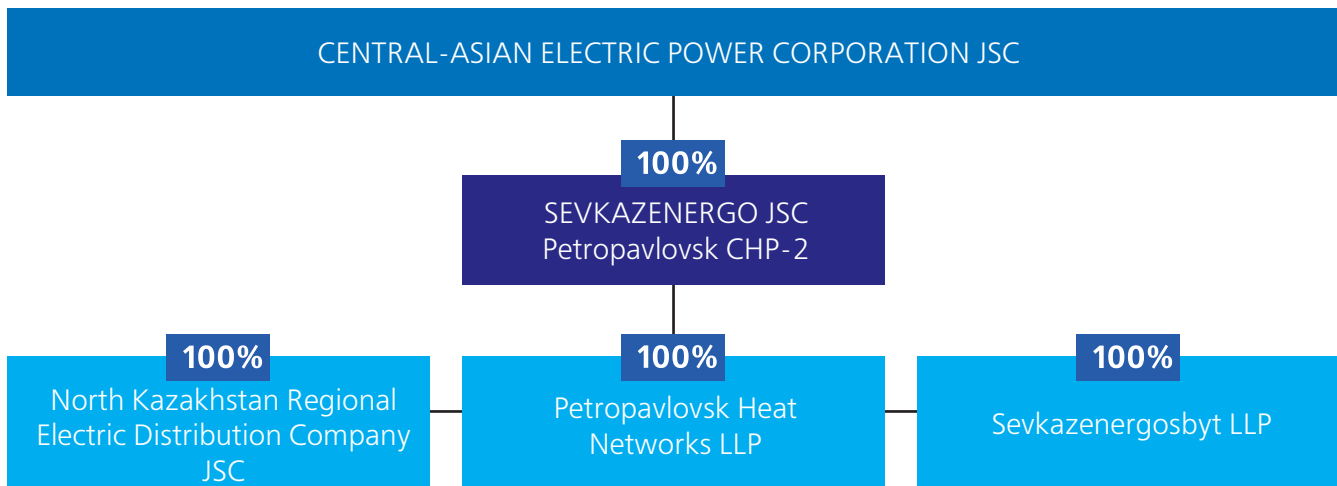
CENTRAL-ASIAN ELECTRIC POWER CORPORATION JSC

100%

SEVKAZENERGO JSC
Petropavlovsk CHP-2

100%

North Kazakhstan Regional Electric Distribution Company JSC

100%

Petropavlovsk Heat Networks LLP

100%

Sevkazenergosbyt LLP